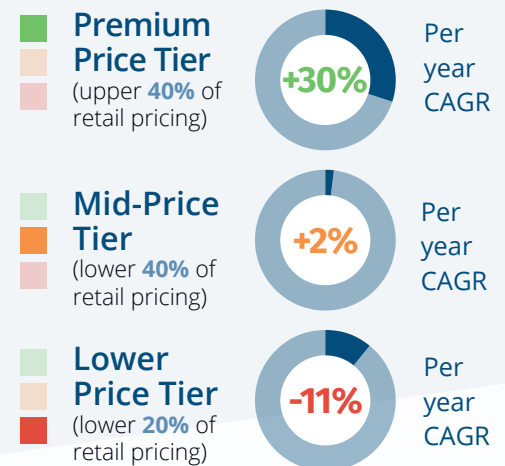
Premium Price Tier
(upper 40% of retail pricing)

+30%

Per year CAGR

Mid-Price Tier
(lower 40% of retail pricing)

+2%

Per year CAGR

Lower Price Tier
(lower 20% of retail pricing)

-11%

Per year CAGR